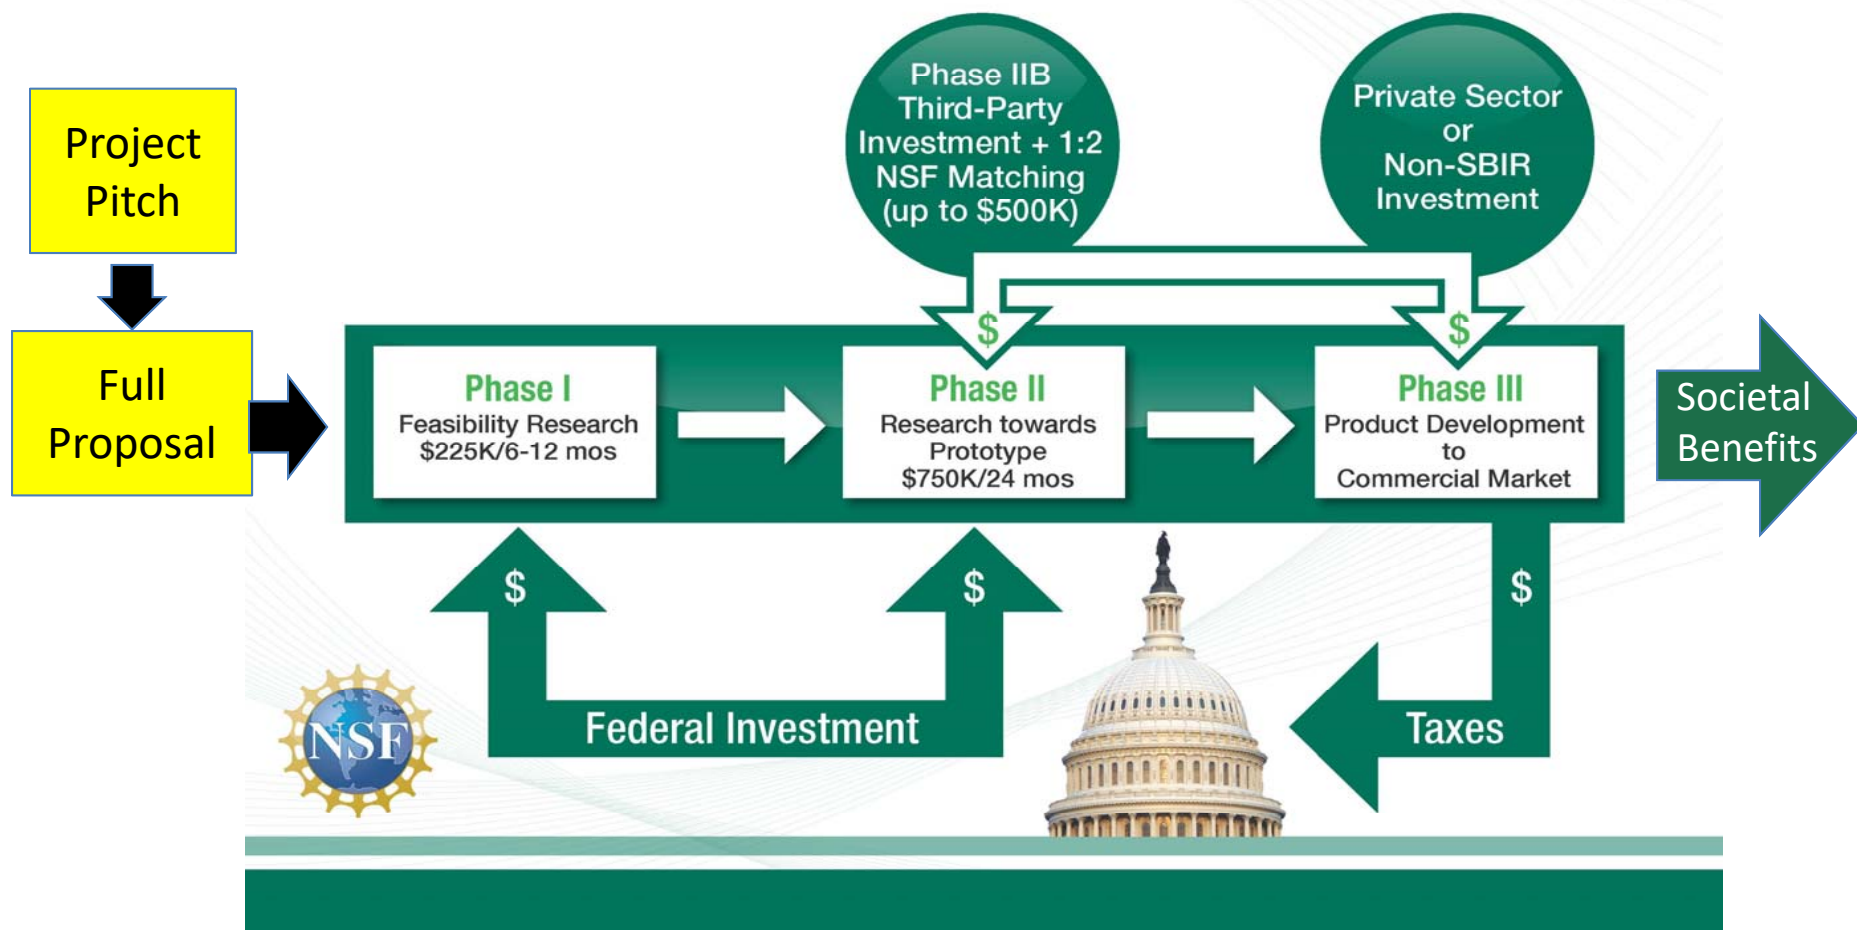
Project Pitch

Full Proposal

Phase IIB Third-Party Investment + 1:2 NSF Matching (up to $500K)

Private Sector or Non-SBIR Investment

$

$

Phase I
Feasibility Research
$225K/6-12 mos

Phase II
Research towards Prototype
$750K/24 mos

Phase III
Product Development to Commercial Market

Societal Benefits

$

$

$

Federal Investment

Taxes

NSF